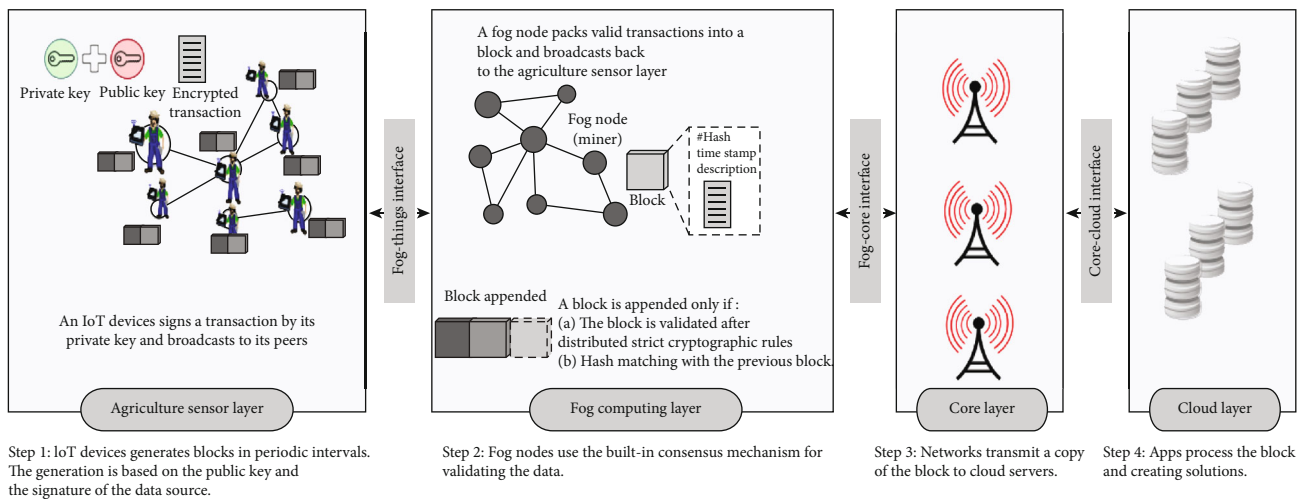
Private key

Public key

Encrypted transaction

An IoT devices signs a transaction by its private key and broadcasts to its peers

Agriculture sensor layer

Fog-things interface

A fog node packs valid transactions into a block and broadcasts back to the agriculture sensor layer

Fog node (miner)

#Hash time stamp description

Block

Block appended

A block is appended only if :
(a) The block is validated after distributed strict cryptographic rules
(b) Hash matching with the previous block

Fog computing layer

Fog-core interface

Core layer

Core-cloud interface

Cloud layer

Step 1: loT devices generates blocks in periodic intervals. The generation is based on the public key and the signature of the data source.

Step 2: Fog nodes use the built-in consensus mechanism for validating the data.

Step 3: Networks transmit a copy of the block to cloud servers.

Step 4: Apps process the block and creating solutions.